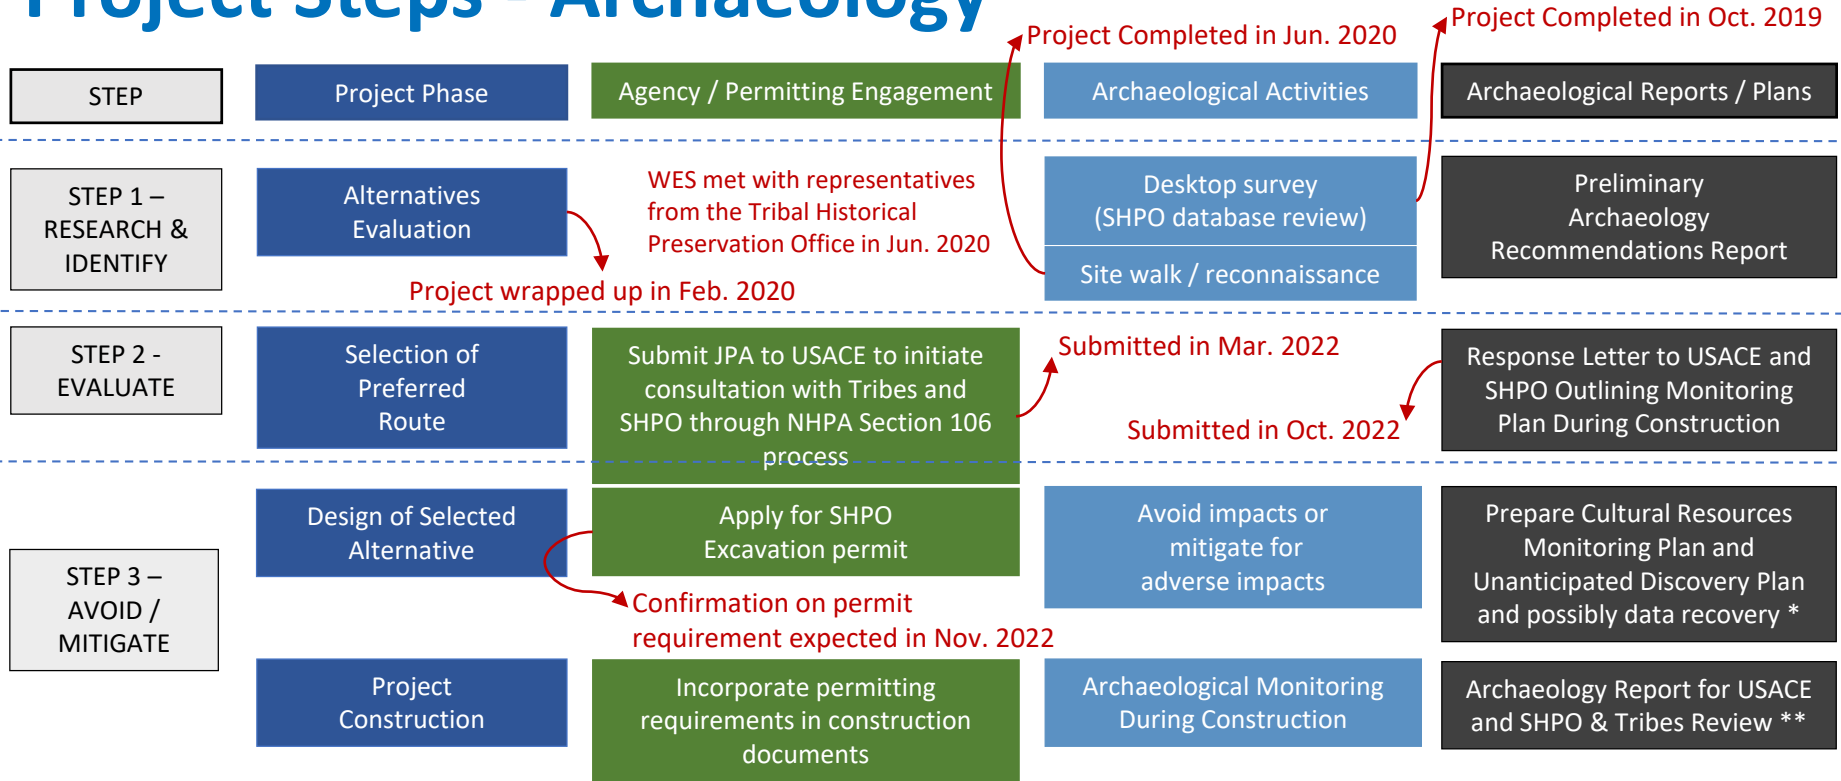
Project Steps - Archaeology

Project Completed in Jun. 2020

Project Completed in Oct. 2019

| STEP | Project Phase | Agency / Permitting Engagement | Archaeological Activities | Archaeological Reports / Plans |
|---|---|---|---|---|
| STEP 1 – RESEARCH & IDENTIFY | Alternatives Evaluation | | Desktop survey (SHPO database review) Site walk / reconnaissance | Preliminary Archaeology Recommendations Report |
| STEP 2 - EVALUATE | Selection of Preferred Route | Submit JPA to USACE to initiate consultation with Tribes and SHPO through NHPA Section 106 process | | Response Letter to USACE and SHPO Outlining Monitoring Plan During Construction |
| STEP 3 – AVOID / MITIGATE | Design of Selected Alternative | Apply for SHPO Excavation permit | Avoid impacts or mitigate for adverse impacts | Prepare Cultural Resources Monitoring Plan and Unanticipated Discovery Plan and possibly data recovery * |
| | Project Construction | Incorporate permitting requirements in construction documents | Archaeological Monitoring During Construction | Archaeology Report for USACE and SHPO & Tribes Review ** |

WES met with representatives from the Tribal Historical Preservation Office in Jun. 2020

Project wrapped up in Feb. 2020

Submitted in Mar. 2022

Submitted in Oct. 2022

Confirmation on permit requirement expected in Nov. 2022